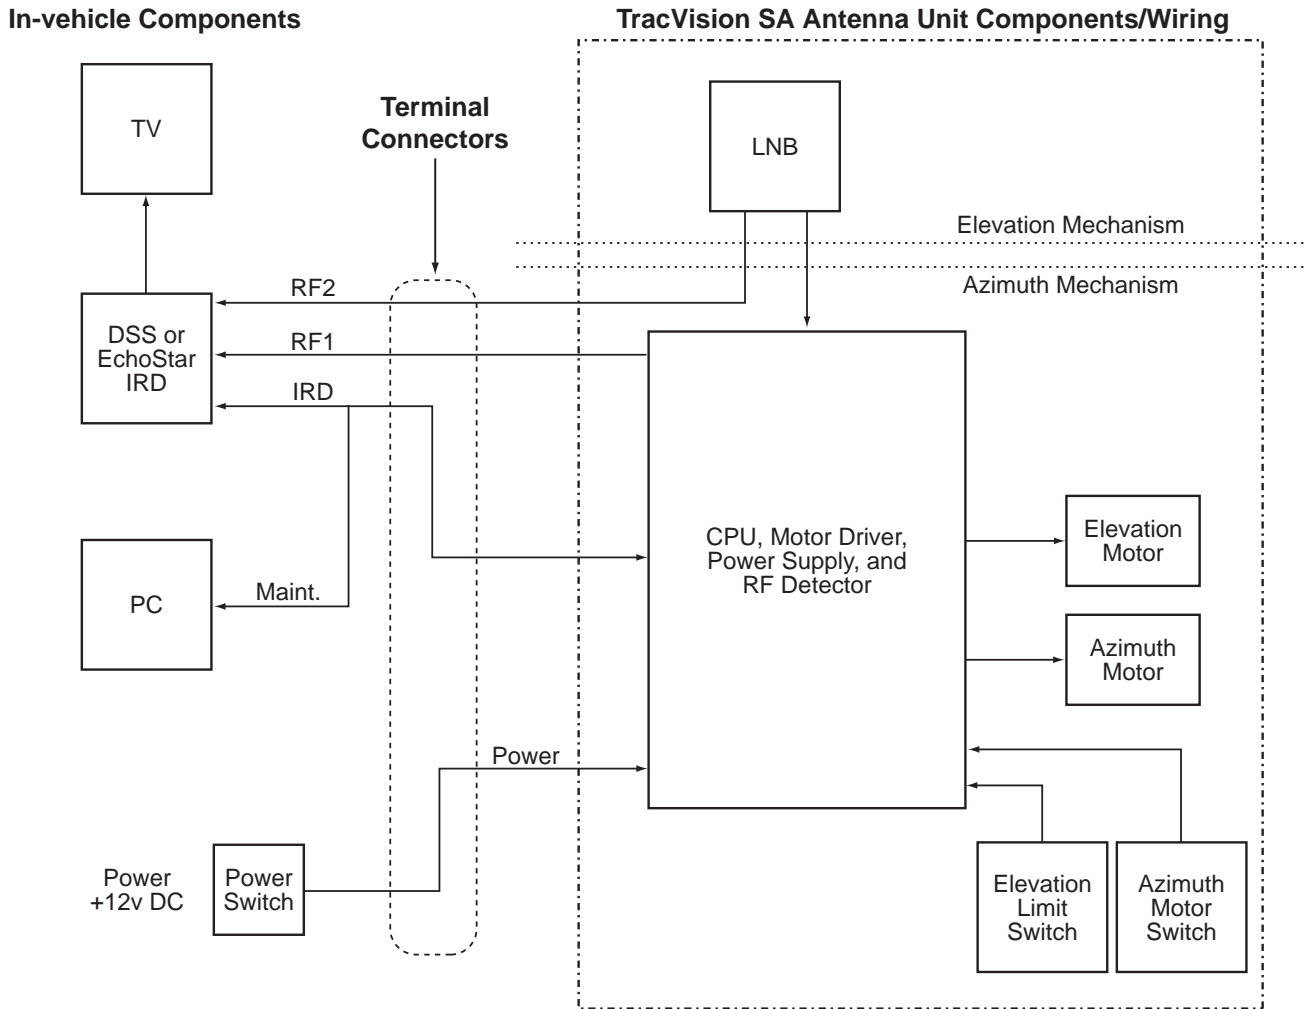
In-vehicle Components

TracVision SA Antenna Unit Components/Wiring

TV

Terminal Connectors

LNB

Elevation Mechanism

Azimuth Mechanism

RF2

DSS or EchoStar IRD

RF1

IRD

CPU, Motor Driver, Power Supply, and RF Detector

Elevation Motor

PC

Maint.

Azimuth Motor

Power

Power +12v DC

Power Switch

Elevation Limit Switch

Azimuth Motor Switch